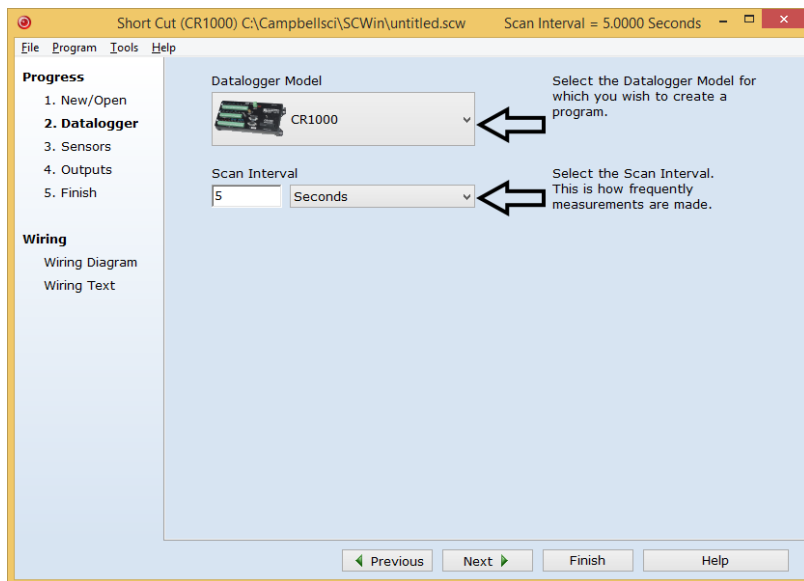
Short Cut (CR1000) C:\Campbellsci\SCWin\untitled.scw Scan Interval = 5.0000 Seconds

File Program Tools Help

Progress
1. New/Open
2. Datalogger
3. Sensors
4. Outputs
5. Finish

Wiring
Wiring Diagram
Wiring Text

Datalogger Model

CR1000

Select the Datalogger Model for which you wish to create a program.

Scan Interval

5

Seconds

Select the Scan Interval. This is how frequently measurements are made.

Previous Next Finish Help